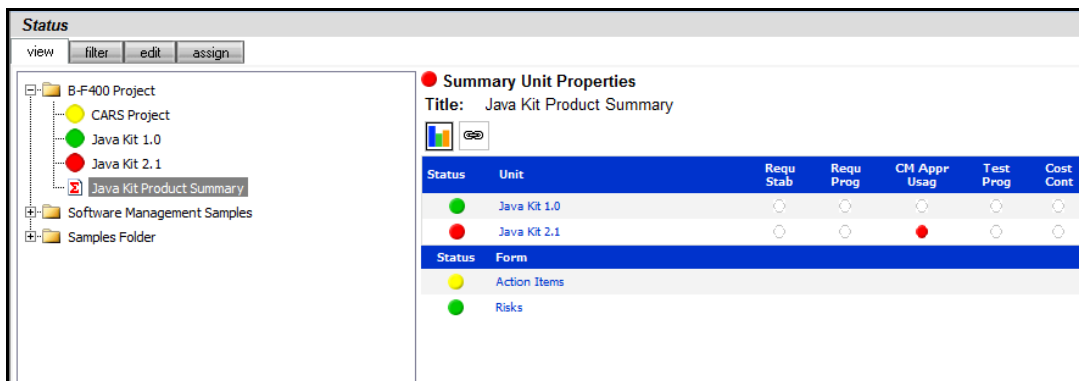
Status

view | filter | edit | assign

B-F400 Project
CARS Project
Java Kit 1.0
Java Kit 2.1
Java Kit Product Summary
Software Management Samples
Samples Folder

Summary Unit Properties

Title: Java Kit Product Summary

| Status | Unit | Requ Stab | Requ Prog | CM Appr Usag | Test Prog | Cost Cont |
|---|---|---|---|---|---|---|
| | Java Kit 1.0 | | | | | |
| | Java Kit 2.1 | | | | | |

| Status | Form |
|---|---|
| | Action Items |
| | Risks |